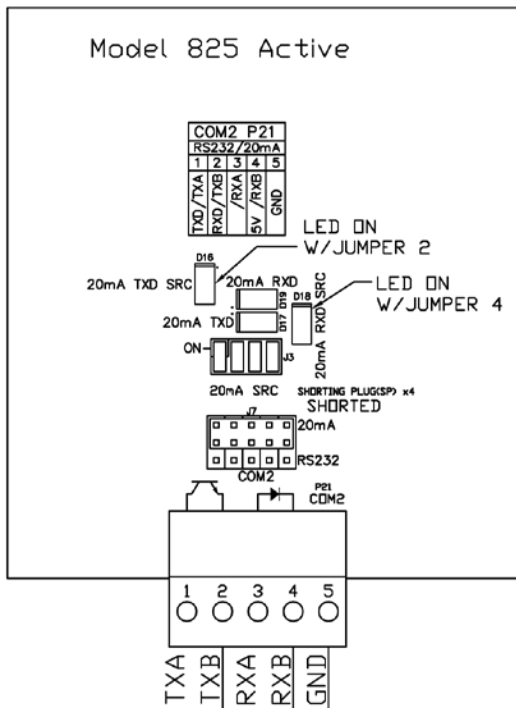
Model 825 Active

| COM2 P21 | | | | |
|---|---|---|---|---|
| RS232/20mA | | | | |
| 1 | 2 | 3 | 4 | 5 |
| TXD/TXA | RXD/TXB | /RXA | 5V /RXB | GND |

LED ON W/JUMPER 2

D16

20mA TXD SRC

20mA RXD

D19

20mA TXD

D17

LED ON W/JUMPER 4

D18

20mA RXD SRC

ON

J3

20mA SRC

SHORTING PLUG(SP) x4

SHORTED

J7

20mA

RS232

COM2

P21

COM2

1 2 3 4 5

TXA TXB RXA RXB GND